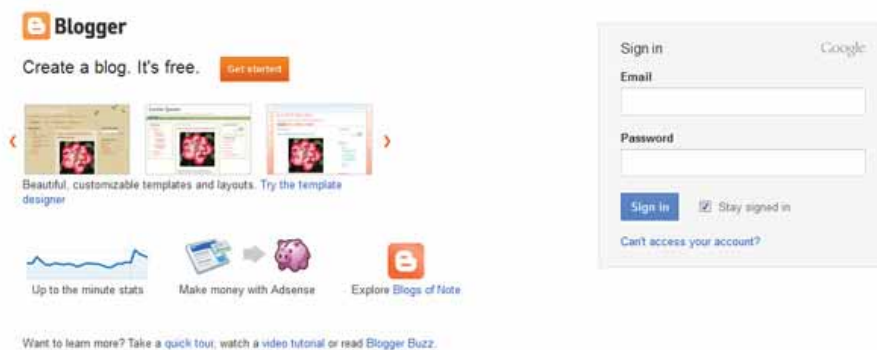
Blogger

Create a blog. It's free. Get started

‹ ›

Beautiful, customizable templates and layouts. Try the template designer

Up to the minute stats

Make money with Adsense

Explore Blogs of Note

Want to learn more? Take a quick tour, watch a video tutorial or read Blogger Buzz.

Sign in

Google

Email

Password

Sign in

Stay signed in

Can't access your account?